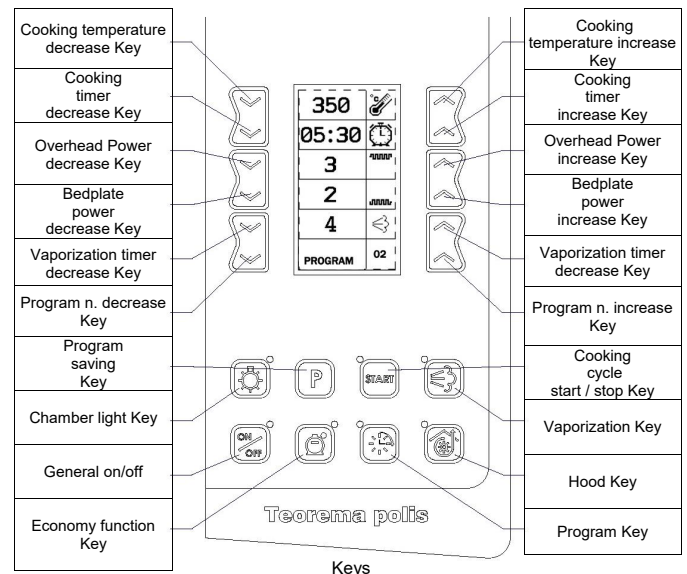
Cooking temperature decrease Key

Cooking timer decrease Key

Overhead Power decrease Key

Bedplate power decrease Key

Vaporization timer decrease Key

Program n. decrease Key

Program saving Key

Chamber light Key

General on/off

Economy function Key

Cooking temperature increase Key

Cooking timer increase Key

Overhead Power increase Key

Bedplate power increase Key

Vaporization timer decrease Key

Program n. increase Key

Cooking cycle start / stop Key

Vaporization Key

Hood Key

Program Key

350

05:30

3

2

4

PROGRAM

02

P

START

ON OFF

Teorema polis

Keys